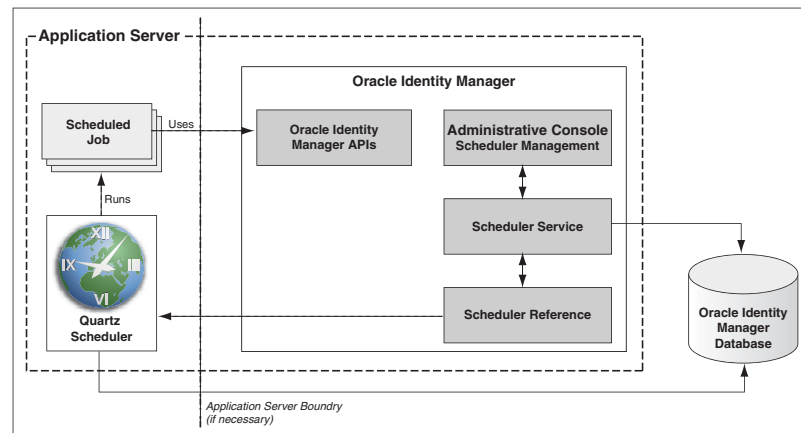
Application Server

Oracle Identity Manager

Scheduled Job

Uses

Oracle Identity Manager APIs

Administrative Console
Scheduler Management

Runs

Scheduler Service

XII
IX
III
VI

Quartz Scheduler

Scheduler Reference

Oracle Identity Manager Database

Application Server Boundry (if necessary)